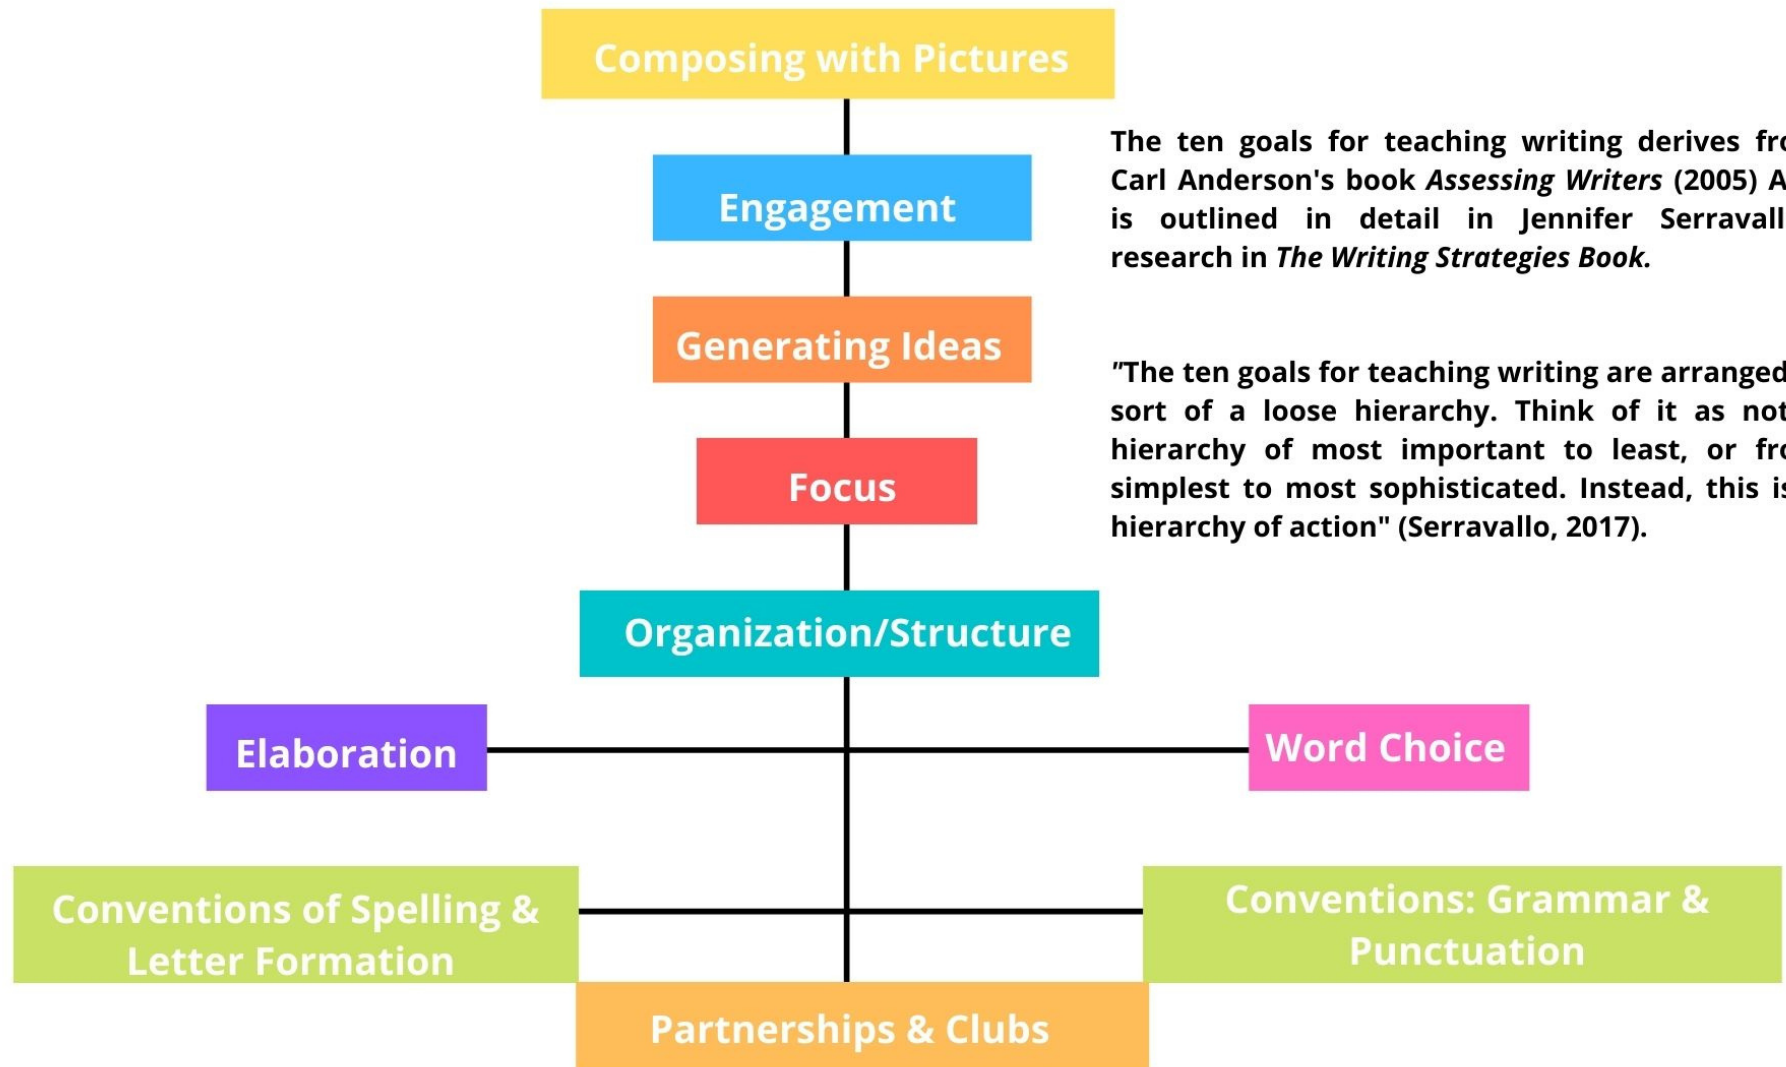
Composing with Pictures

Engagement

Generating Ideas

Focus

Organization/Structure

Elaboration

Word Choice

Conventions of Spelling & Letter Formation

Conventions: Grammar & Punctuation

Partnerships & Clubs

The ten goals for teaching writing derives fro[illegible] Carl Anderson's book *Assessing Writers* (2005) A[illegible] is outlined in detail in Jennifer Serravall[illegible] research in *The Writing Strategies Book.*

"The ten goals for teaching writing are arranged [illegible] sort of a loose hierarchy. Think of it as not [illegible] hierarchy of most important to least, or fro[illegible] simplest to most sophisticated. Instead, this is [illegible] hierarchy of action" (Serravallo, 2017).